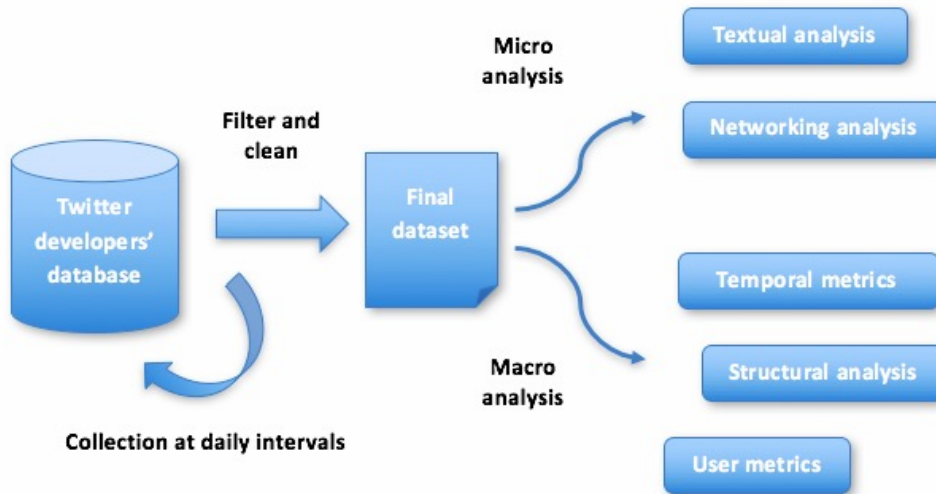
Twitter developers' database

Filter and clean

Collection at daily intervals

Final dataset

Micro analysis

Macro analysis

Textual analysis

Networking analysis

Temporal metrics

Structural analysis

User metrics